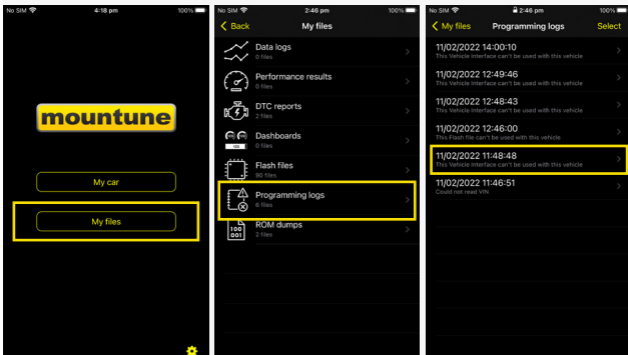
No SIM 4:18 pm 100%

mountune

My car

My files

No SIM 2:46 pm 100%

Back My files

Data logs
0 files

Performance results
0 files

DTC reports
2 files

Dashboards
0 files

Flash files
90 files

Programming logs
6 files

ROM dumps
2 files

No SIM 2:46 pm 100%

My files Programming logs Select

11/02/2022 14:00:10
This Vehicle Interface can't be used with this vehicle

11/02/2022 12:49:46
This Vehicle Interface can't be used with this vehicle

11/02/2022 12:48:43
This Vehicle Interface can't be used with this vehicle

11/02/2022 12:46:00
This Flash file can't be used with this vehicle

11/02/2022 11:48:48
This Vehicle Interface can't be used with this vehicle

11/02/2022 11:46:51
Could not read VIN